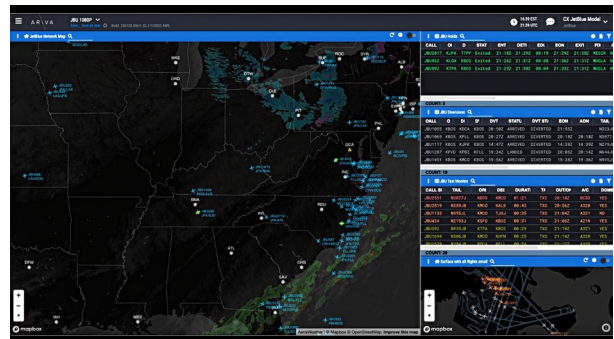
AR|V|A

JBU 1080P

CX JetBlue Model

JetBlue Network Map

JBU Holds

CALL | O | D | STAT | ENT | DETI | EDI | EON | EXIT | FIX
--- | --- | --- | --- | --- | --- | --- | --- | --- | ---

COUNT: 9

JBU Diversions

CALL | O | D | DVT | STATU | DVT STI | EON | AON | TAIL
--- | --- | --- | --- | --- | --- | --- | --- | ---

COUNT: 18

JBU Taxi Monitor

CALL SI | TAIL | O/N | DES | DURATI | T/I | OUTOF | A/C | DOME
--- | --- | --- | --- | --- | --- | --- | --- | ---

COUNT: 18

Surface with all flights small

mapbox

mapbox

AeroWeather | © Mapbox © OpenStreetMap Improve this map

ORD
BOS
JFK
PHL
DCA
BNA
ATL
CLT
MCO
DFW
IAH
MSY
PIT
IAD
RIC
RDU
CHS
SAV
JAX